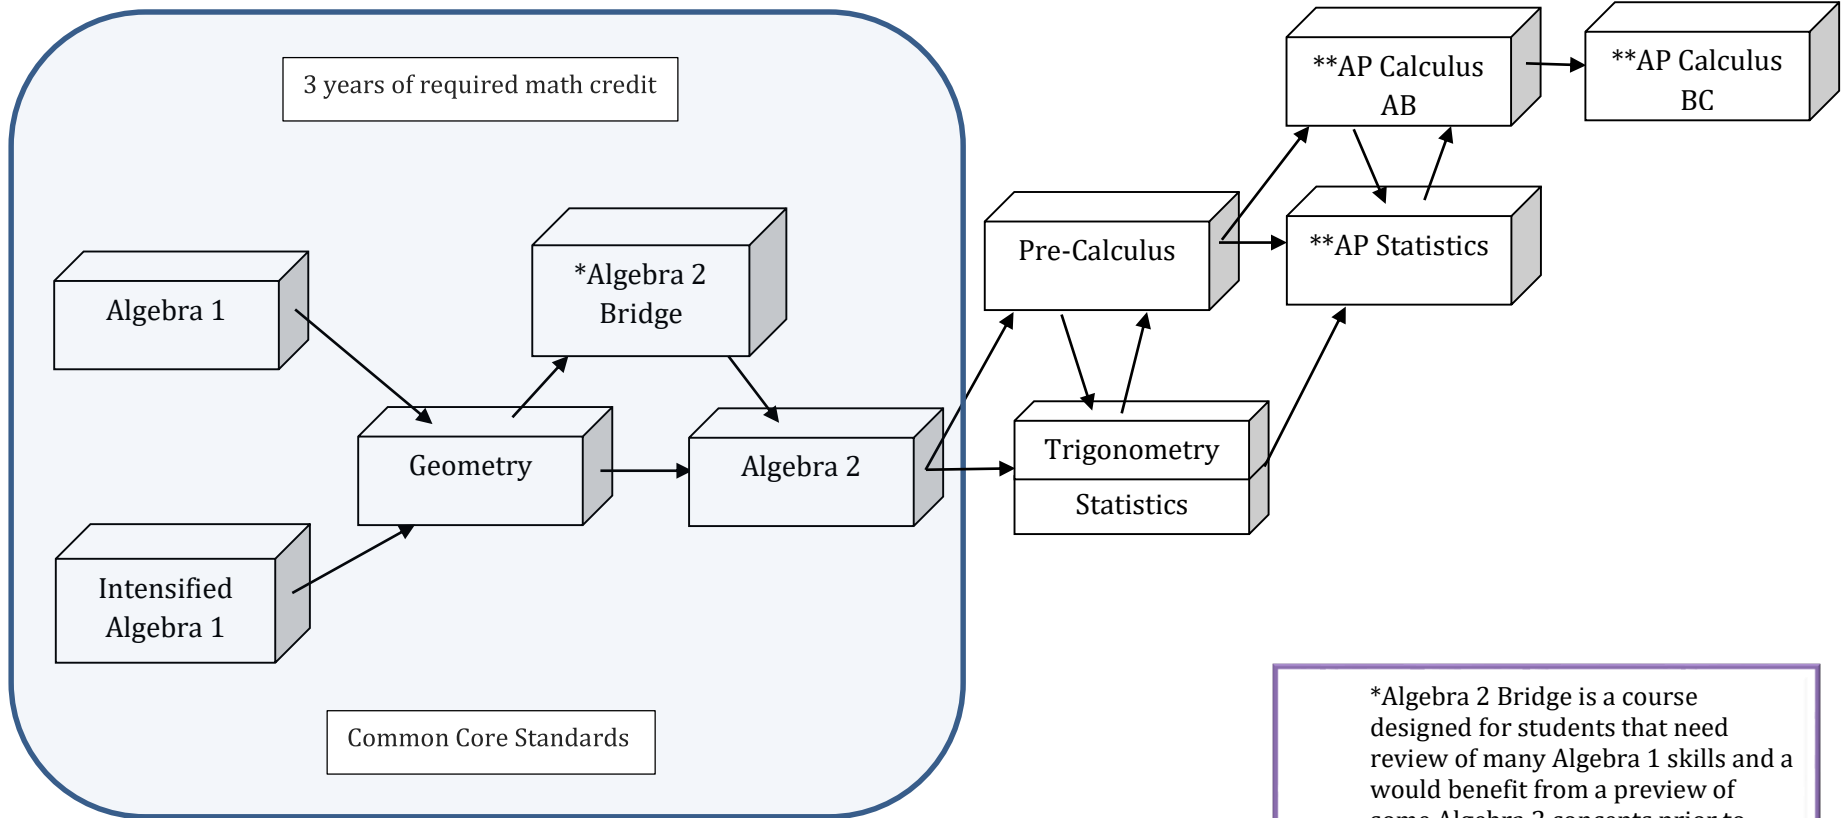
3 years of required math credit

Algebra 1

*Algebra 2 Bridge

Geometry

Algebra 2

Intensified Algebra 1

Common Core Standards

Pre-Calculus

Trigonometry

Statistics

**AP Calculus AB

**AP Calculus BC

**AP Statistics

*Algebra 2 Bridge is a course designed for students that need review of many Algebra 1 skills and a would benefit from a preview of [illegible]